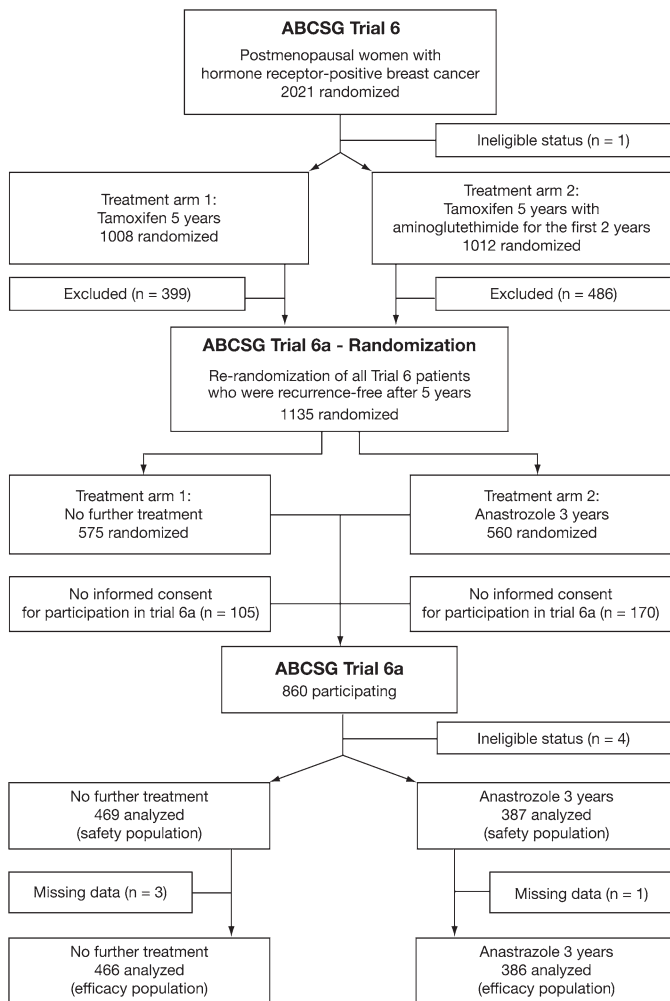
ABCSG Trial 6
Postmenopausal women with hormone receptor-positive breast cancer
2021 randomized

Ineligible status (n = 1)

Treatment arm 1:
Tamoxifen 5 years
1008 randomized

Treatment arm 2:
Tamoxifen 5 years with aminoglutethimide for the first 2 years
1012 randomized

Excluded (n = 399)

Excluded (n = 486)

ABCSG Trial 6a - Randomization
Re-randomization of all Trial 6 patients who were recurrence-free after 5 years
1135 randomized

Treatment arm 1:
No further treatment
575 randomized

Treatment arm 2:
Anastrozole 3 years
560 randomized

No informed consent for participation in trial 6a (n = 105)

No informed consent for participation in trial 6a (n = 170)

ABCSG Trial 6a
860 participating

Ineligible status (n = 4)

No further treatment
469 analyzed
(safety population)

Anastrozole 3 years
387 analyzed
(safety population)

Missing data (n = 3)

Missing data (n = 1)

No further treatment
466 analyzed
(efficacy population)

Anastrozole 3 years
386 analyzed
(efficacy population)